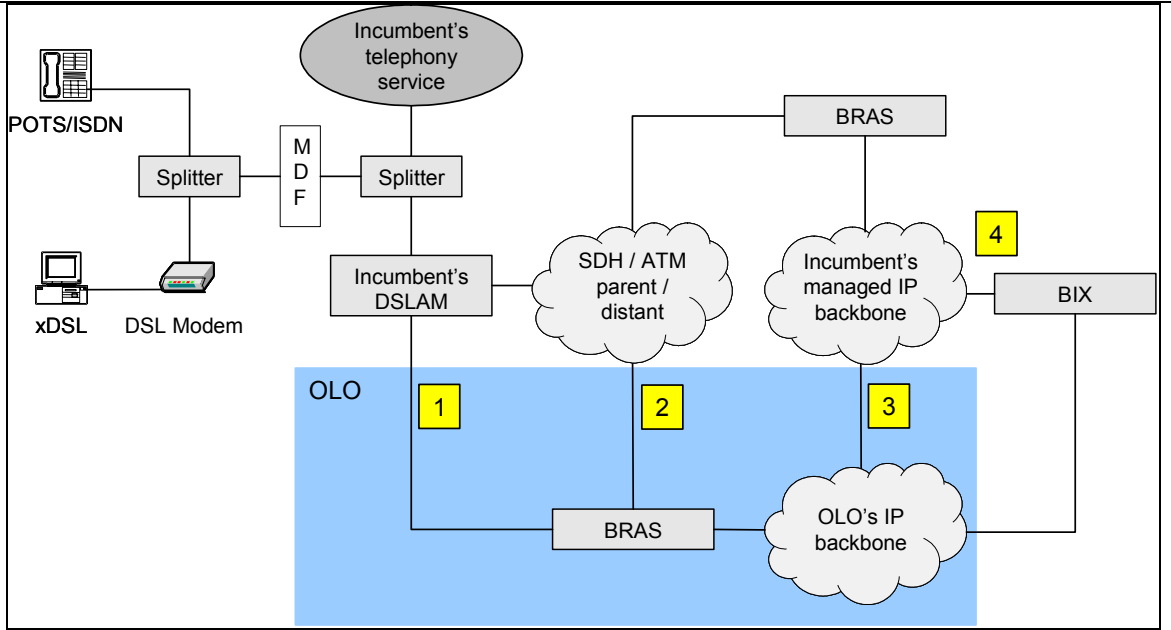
Incumbent's telephony service

POTS/ISDN

Splitter

M
D
F

Splitter

BRAS

4

xDSL

DSL Modem

Incumbent's DSLAM

SDH / ATM parent / distant

Incumbent's managed IP backbone

BIX

OLO

1

2

3

BRAS

OLO's IP backbone